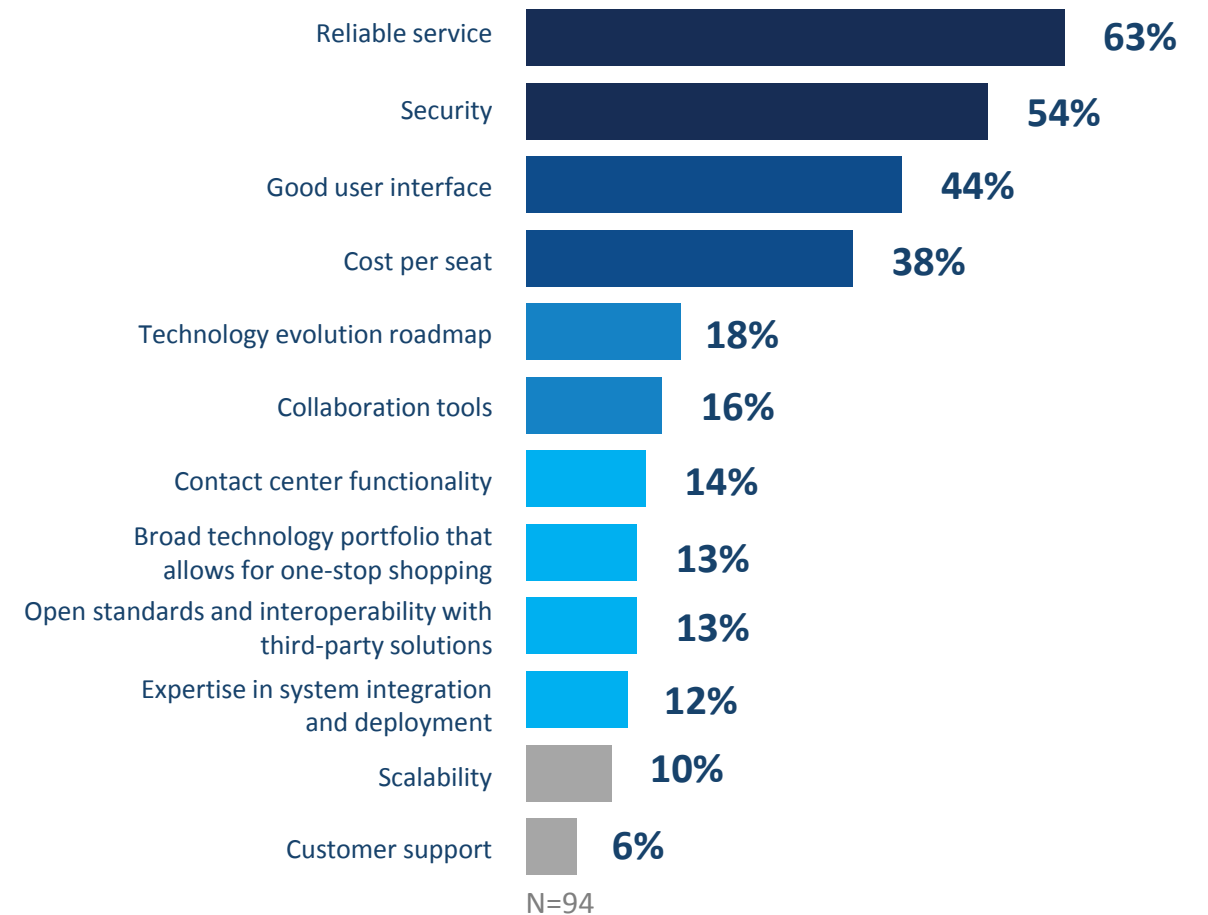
Reliable service 63%
Security 54%
Good user interface 44%
Cost per seat 38%
Technology evolution roadmap 18%
Collaboration tools 16%
Contact center functionality 14%
Broad technology portfolio that allows for one-stop shopping 13%
Open standards and interoperability with third-party solutions 13%
Expertise in system integration and deployment 12%
Scalability 10%
Customer support 6%
N=94